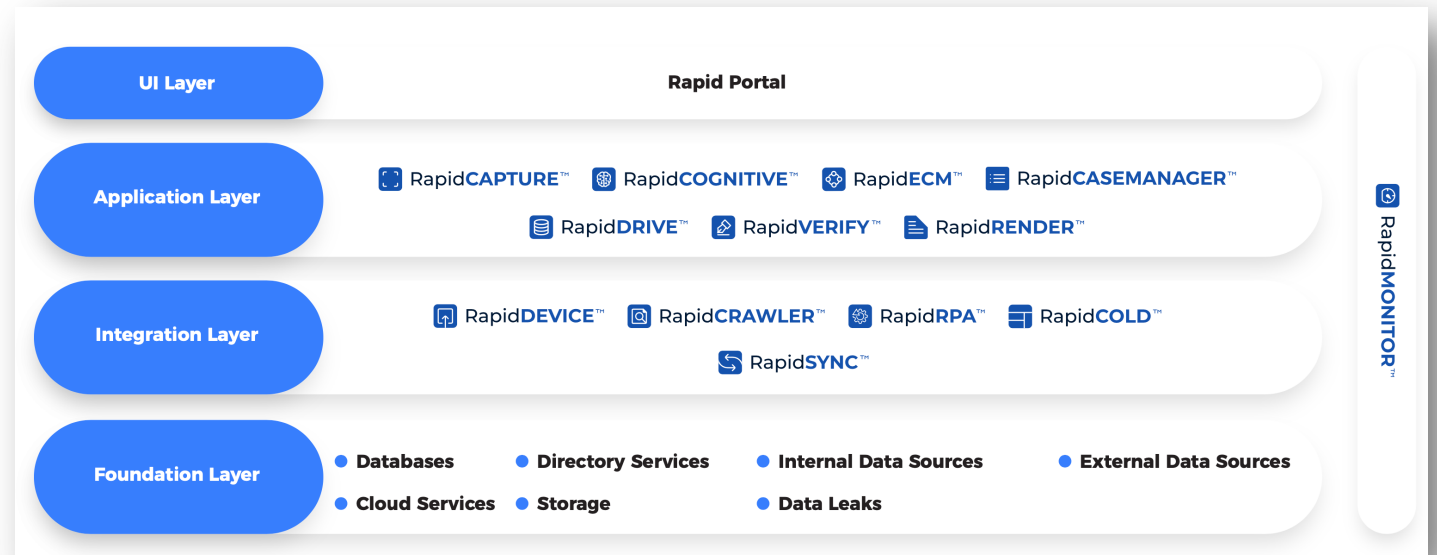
UI Layer

Rapid Portal

Application Layer

RapidCAPTURE™ RapidCOGNITIVE™ RapidECM™ RapidCASEMANAGER™

RapidDRIVE™ RapidVERIFY™ RapidRENDER™

Integration Layer

RapidDEVICE™ RapidCRAWLER™ RapidRPA™ RapidCOLD™

RapidSYNC™

Foundation Layer

Databases
Directory Services
Internal Data Sources
External Data Sources
Cloud Services
Storage
Data Leaks

RapidMONITOR™